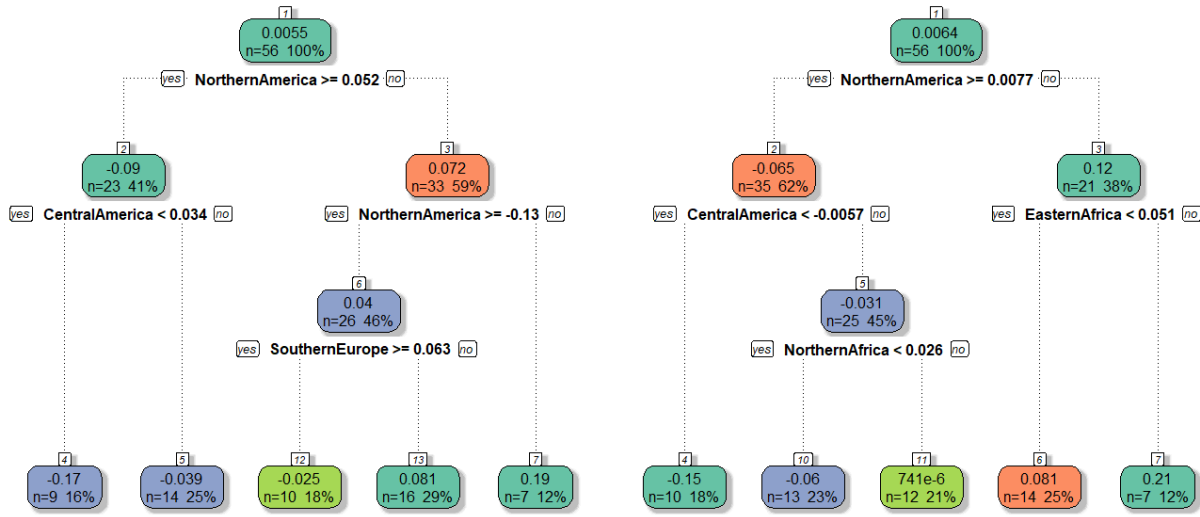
1
0.0055
n=56 100%

yes NorthernAmerica >= 0.052 no

2
-0.09
n=23 41%

yes CentralAmerica < 0.034 no

3
0.072
n=33 59%

yes NorthernAmerica >= -0.13 no

6
0.04
n=26 46%

yes SouthernEurope >= 0.063 no

4
-0.17
n=9 16%

5
-0.039
n=14 25%

12
-0.025
n=10 18%

13
0.081
n=16 29%

7
0.19
n=7 12%

1
0.0064
n=56 100%

yes NorthernAmerica >= 0.0077 no

2
-0.065
n=35 62%

yes CentralAmerica < -0.0057 no

3
0.12
n=21 38%

yes EasternAfrica < 0.051 no

5
-0.031
n=25 45%

yes NorthernAfrica < 0.026 no

4
-0.15
n=10 18%

10
-0.06
n=13 23%

11
741e-6
n=12 21%

6
0.081
n=14 25%

7
0.21
n=7 12%